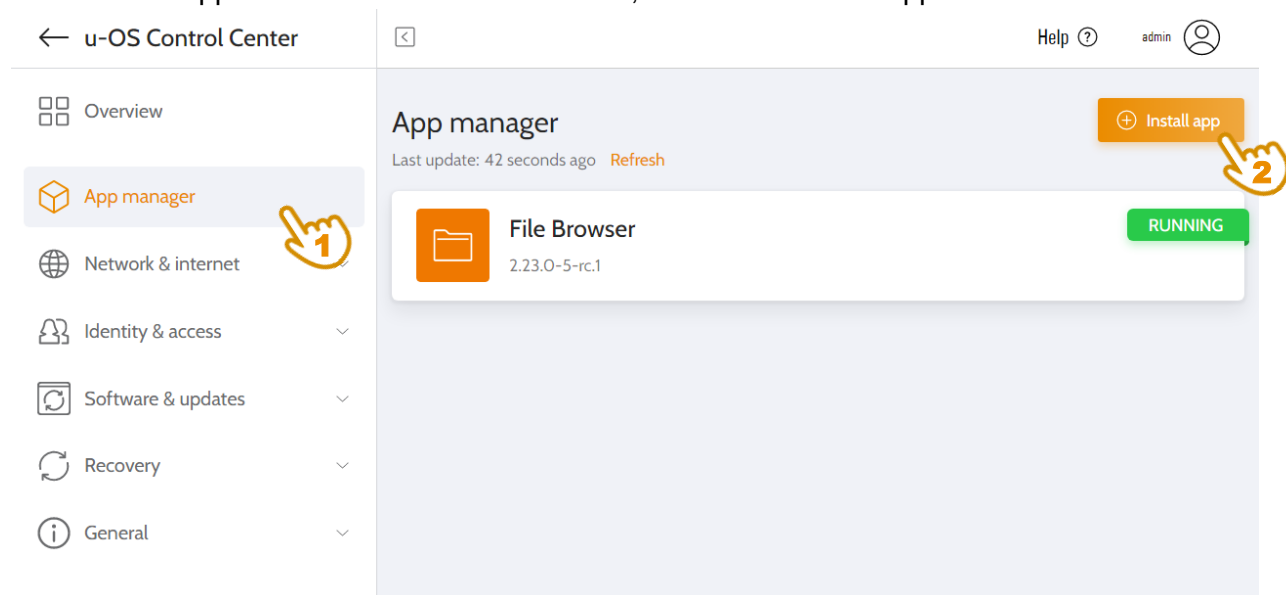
u-OS Control Center

Help ⓘ admin

Overview

App manager

Network & internet

Identity & access

Software & updates

Recovery

General

App manager

Last update: 42 seconds ago Refresh

Install app

File Browser

2.23.0-5-rc.1

RUNNING

1

2